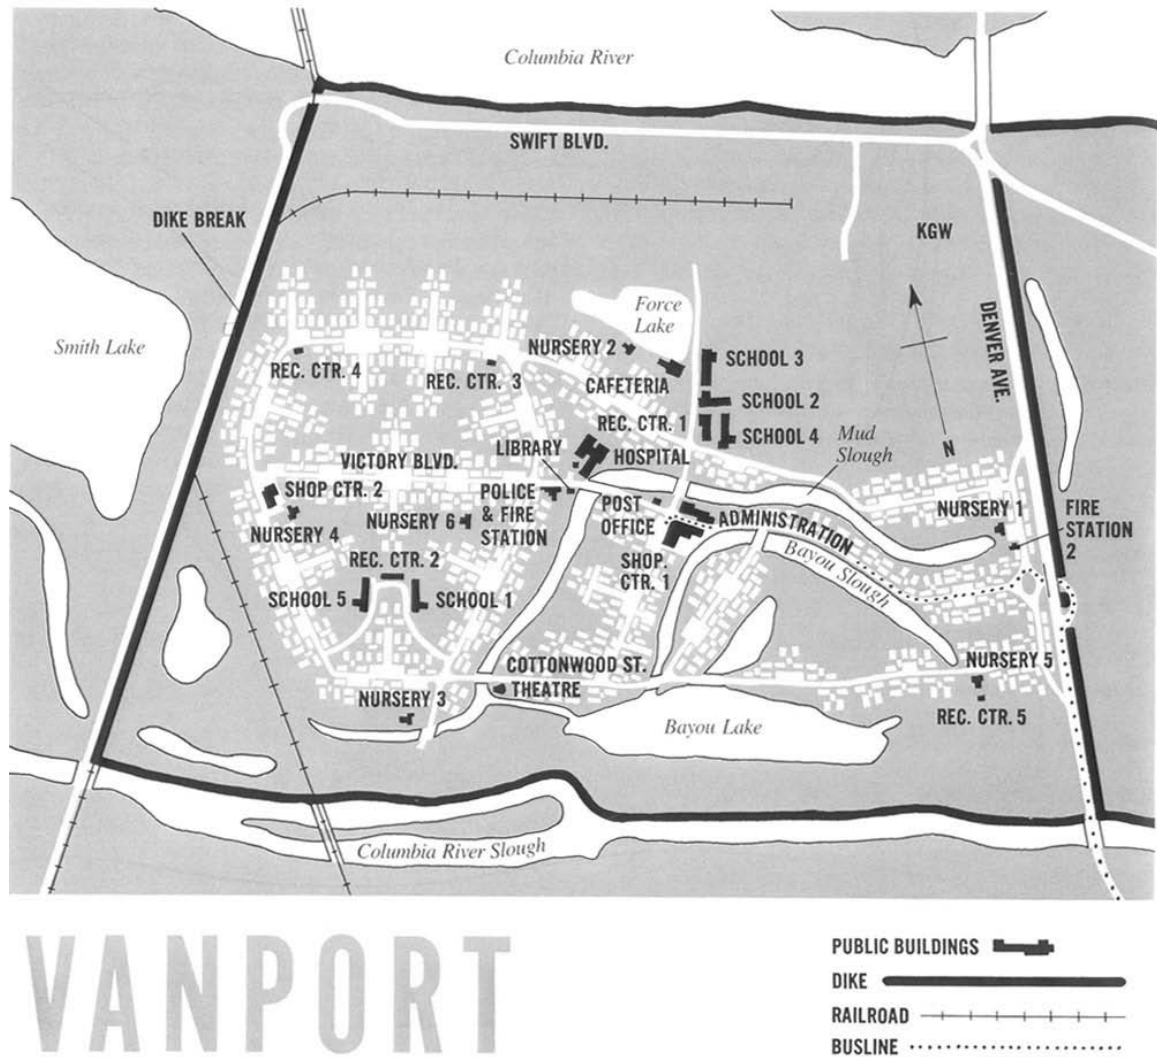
Columbia River

SWIFT BLVD.

DIKE BREAK

KGW

DENVER AVE.

Smith Lake

Force Lake

NURSERY 2

SCHOOL 3

REC. CTR. 4

REC. CTR. 3

CAFETERIA

SCHOOL 2

REC. CTR. 1

SCHOOL 4

Mud Slough

N

LIBRARY

HOSPITAL

VICTORY BLVD.

SHOP CTR. 2

POLICE & FIRE STATION

POST OFFICE

ADMINISTRATION

NURSERY 1

FIRE STATION 2

NURSERY 4

NURSERY 6

SHOP. CTR. 1

Bayou Slough

REC. CTR. 2

SCHOOL 5

SCHOOL 1

COTTONWOOD ST.

NURSERY 5

NURSERY 3

THEATRE

REC. CTR. 5

Bayou Lake

Columbia River Slough

VANPORT

PUBLIC BUILDINGS

DIKE

RAILROAD

BUSLINE